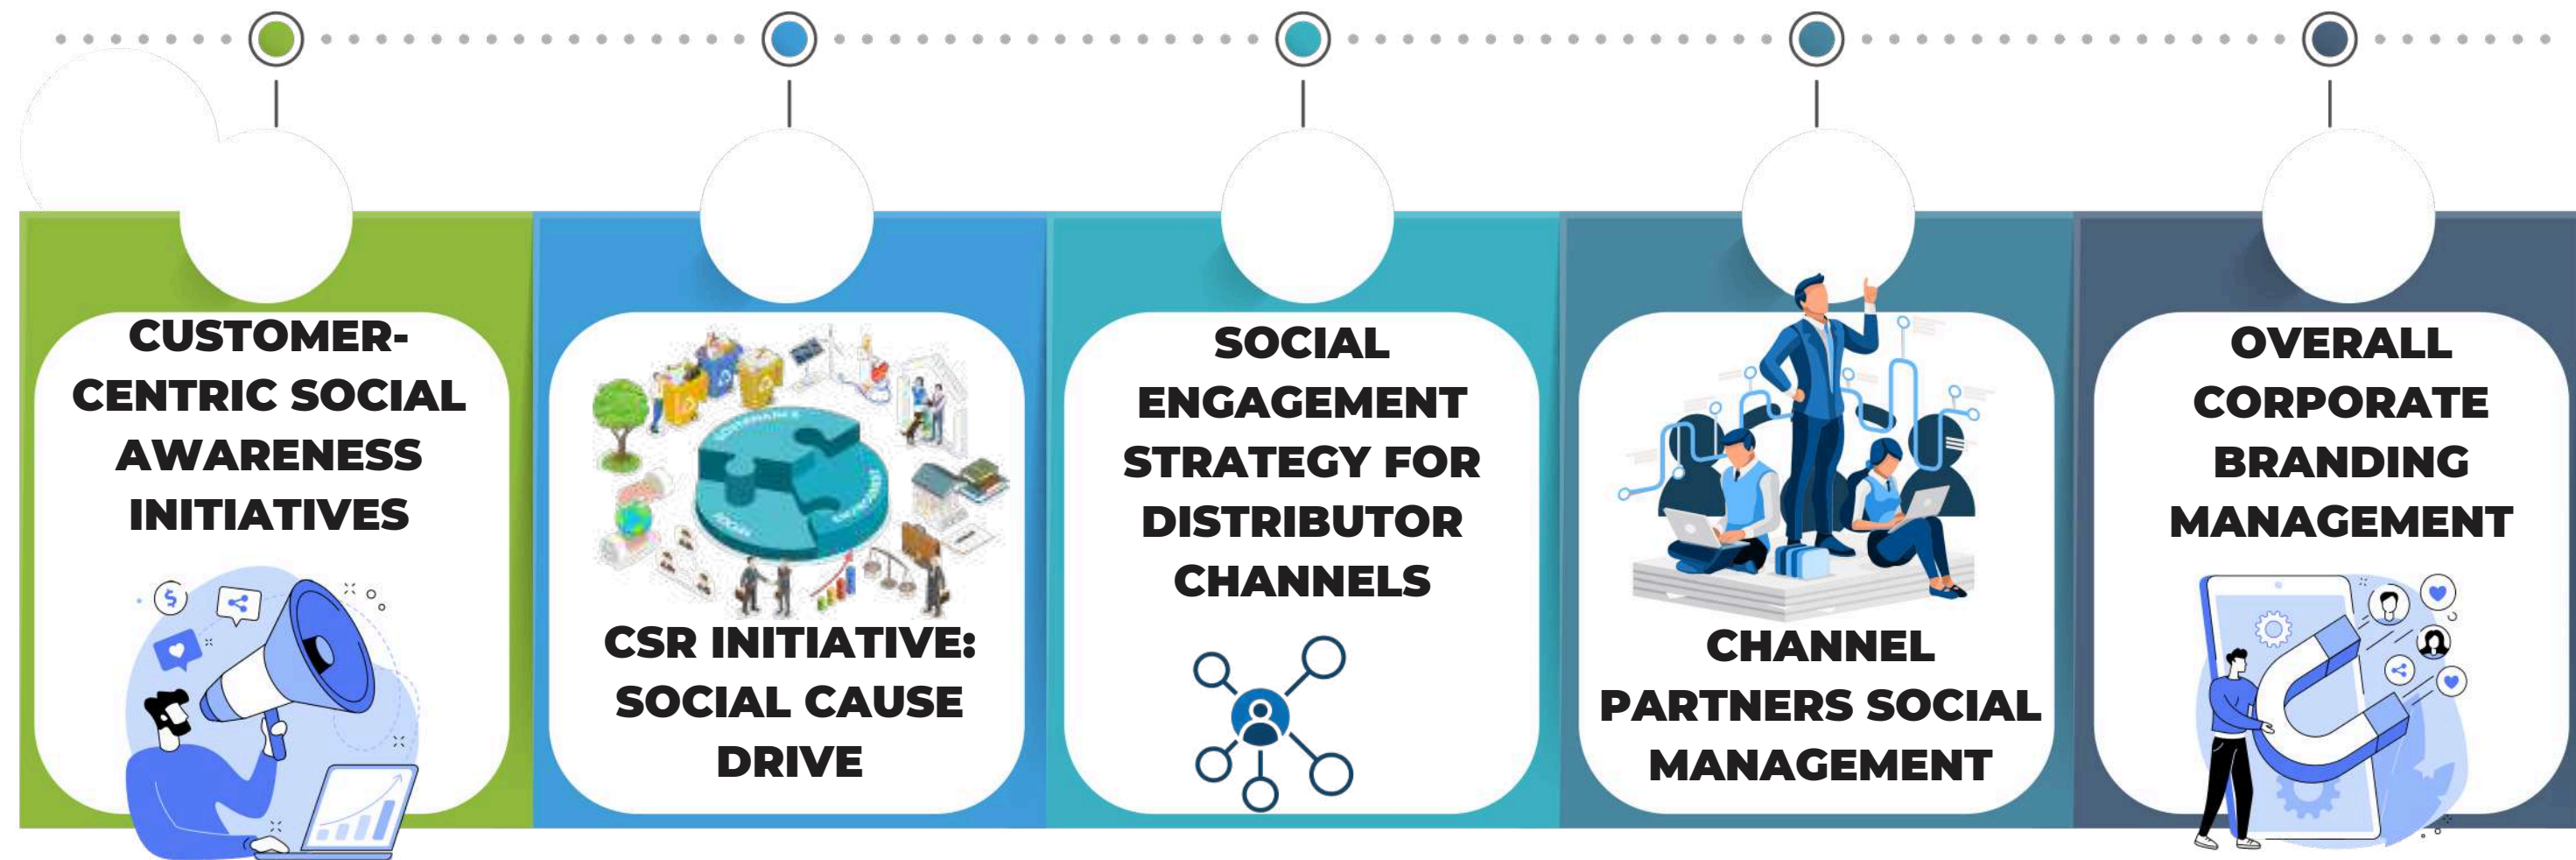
CUSTOMER-CENTRIC SOCIAL AWARENESS INITIATIVES

CSR INITIATIVE: SOCIAL CAUSE DRIVE

SOCIAL ENGAGEMENT STRATEGY FOR DISTRIBUTOR CHANNELS

CHANNEL PARTNERS SOCIAL MANAGEMENT

OVERALL CORPORATE BRANDING MANAGEMENT